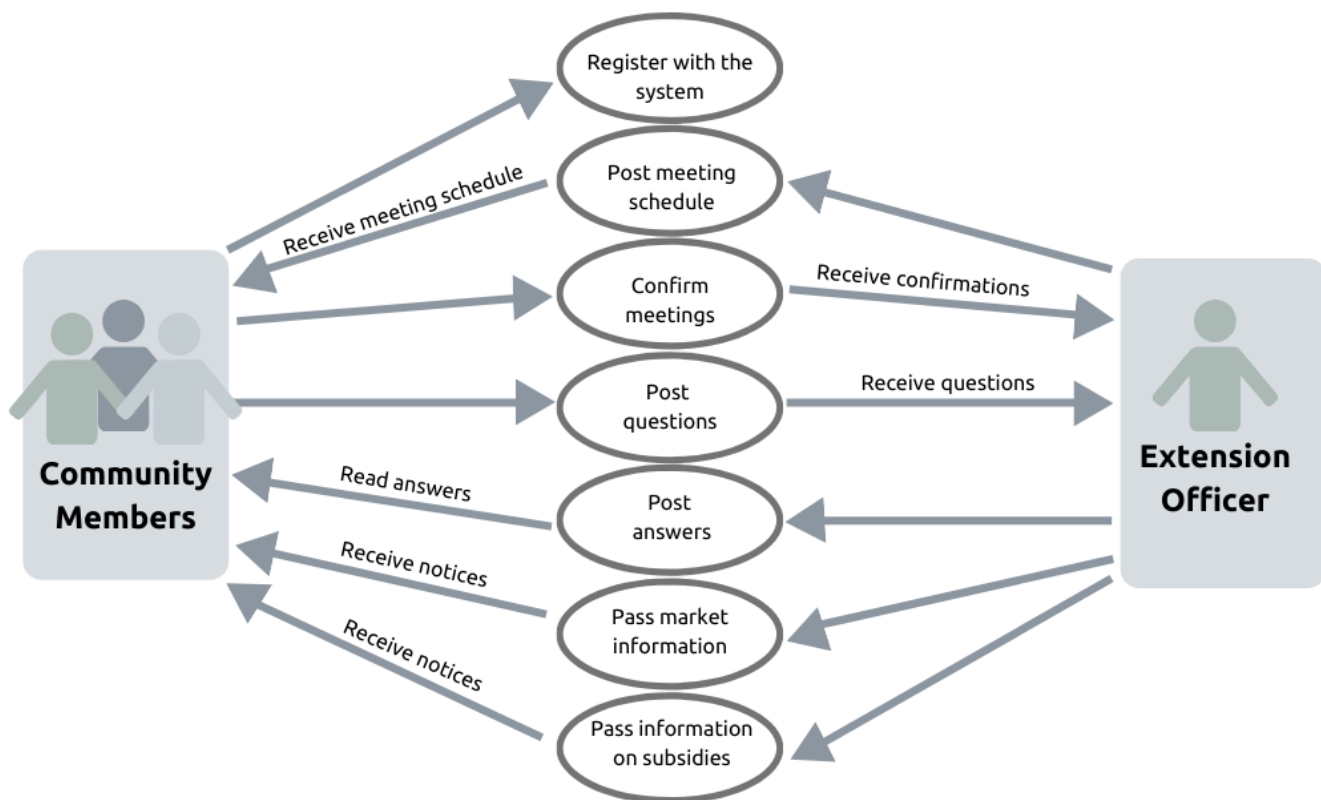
Register with the system

Post meeting schedule

Receive meeting schedule

Confirm meetings

Receive confirmations

Post questions

Receive questions

Community Members

Extension Officer

Read answers

Post answers

Receive notices

Pass market information

Receive notices

Pass information on subsidies